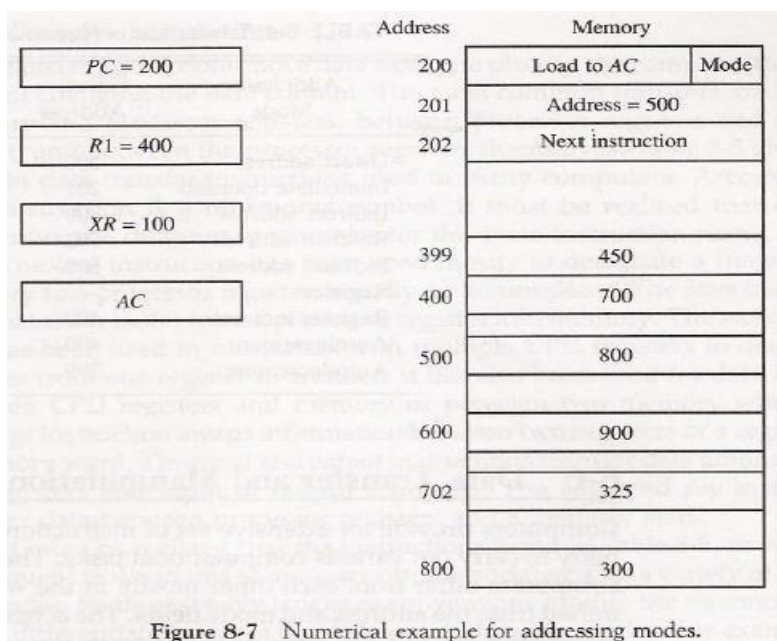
| | Address | Memory | |
|---|---|---|---|
| $PC = 200$ | 200 | Load to $AC$ | Mode |
| | 201 | Address = 500 | |
| $R1 = 400$ | 202 | Next instruction | |
| $XR = 100$ | | | |
| | 399 | 450 | |
| $AC$ | 400 | 700 | |
| | 500 | 800 | |
| | 600 | 900 | |
| | 702 | 325 | |
| | 800 | 300 | |

Figure 8-7 Numerical example for addressing modes.